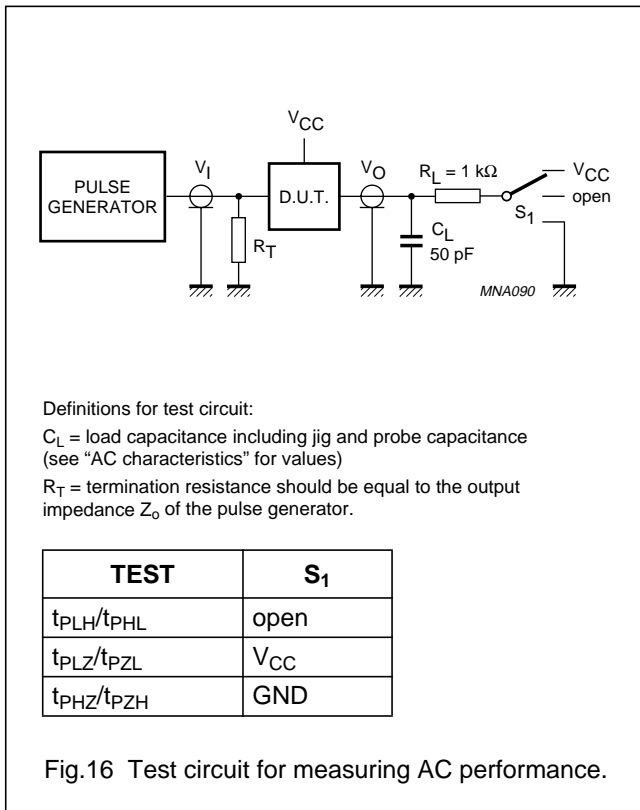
$V_{CC}$

PULSE GENERATOR

$V_I$

D.U.T.

$V_O$

$R_L = 1\ k\Omega$

$V_{CC}$

open

$S_1$

$R_T$

$C_L$
50 pF

MNA090

Definitions for test circuit:

$C_L$ = load capacitance including jig and probe capacitance (see “AC characteristics” for values)

$R_T$ = termination resistance should be equal to the output impedance $Z_o$ of the pulse generator.

| TEST | $S_1$ |
|---|---|
| $t_{PLH}/t_{PHL}$ | open |
| $t_{PLZ}/t_{PZL}$ | $V_{CC}$ |
| $t_{PHZ}/t_{PZH}$ | GND |

Fig.16 Test circuit for measuring AC performance.